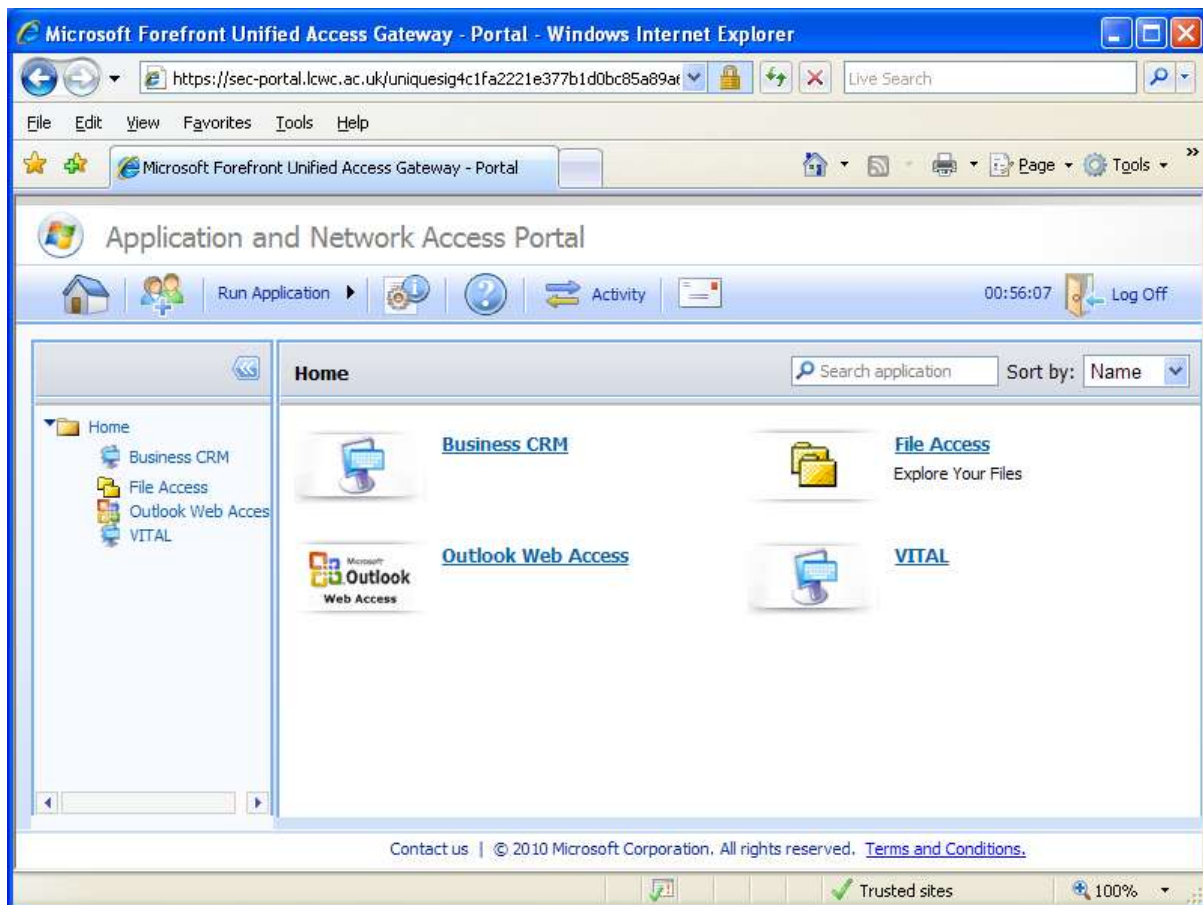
Microsoft Forefront Unified Access Gateway - Portal - Windows Internet Explorer

https://sec-portal.lcwc.ac.uk/uniquesig4c1fa2221e377b1d0bc85a89a

Live Search

File Edit View Favorites Tools Help

Microsoft Forefront Unified Access Gateway - Portal

Page Tools

Application and Network Access Portal

Run Application

Activity

00:56:07 Log Off

Home

Search application

Sort by: Name

Home
Business CRM
File Access
Outlook Web Acces
VITAL

Business CRM

File Access
Explore Your Files

Microsoft Outlook Web Access

Outlook Web Access

VITAL

Contact us | © 2010 Microsoft Corporation. All rights reserved. Terms and Conditions.

Trusted sites

100%